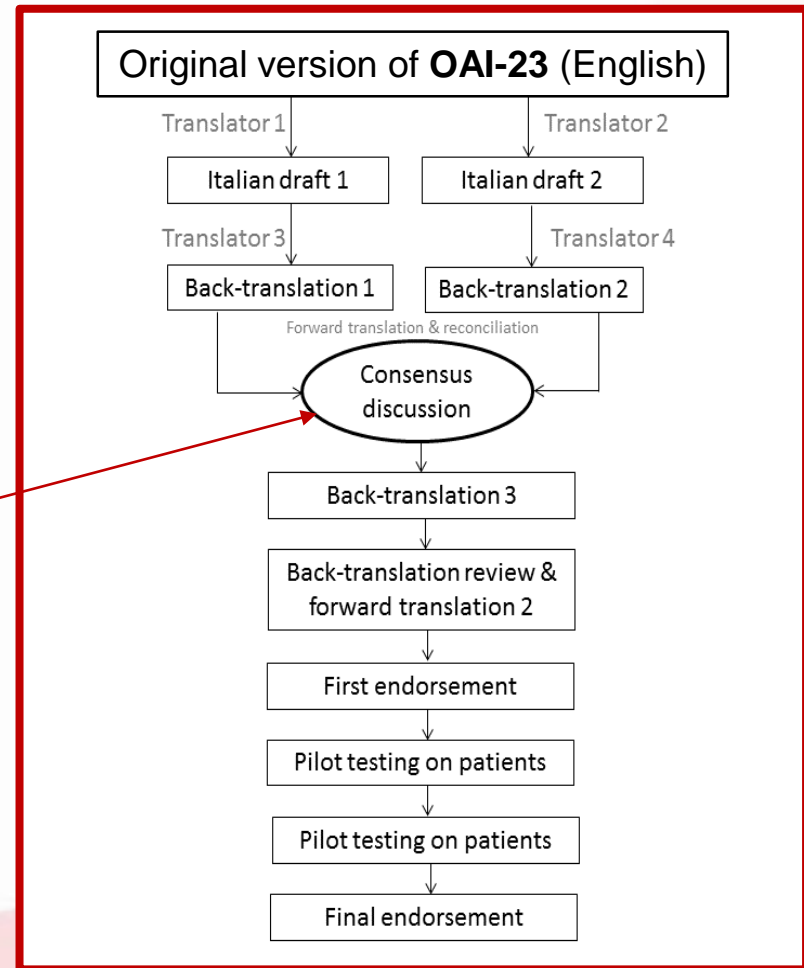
Original version of **OAI-23** (English)

Translator 1

Translator 2

Italian draft 1

Italian draft 2

Translator 3

Translator 4

Back-translation 1

Back-translation 2

Forward translation & reconciliation

Consensus discussion

Back-translation 3

Back-translation review & forward translation 2

First endorsement

Pilot testing on patients

Pilot testing on patients

Final endorsement